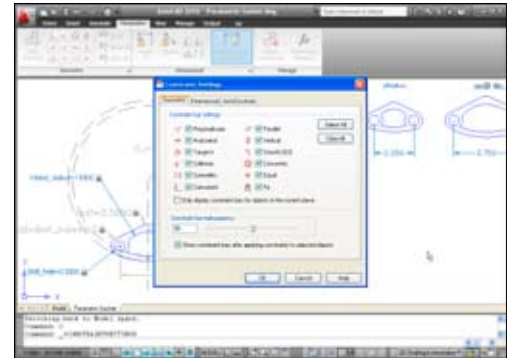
Constraint Settings

Geometric | Dimensional | AutoConstrain

Constraint bar settings

Perpendicular
Parallel
Horizontal
Vertical
Tangent
Smooth (G2)
Collinear
Concentric
Symmetric
Equal
Coincident
Fix

Select All
Clear All

Only display constraint bars for objects in the current plane

Constraint bar transparency

50

Show constraint bars after applying constraints to selected objects

OK
Cancel
Help

Model
Parametric Sucker